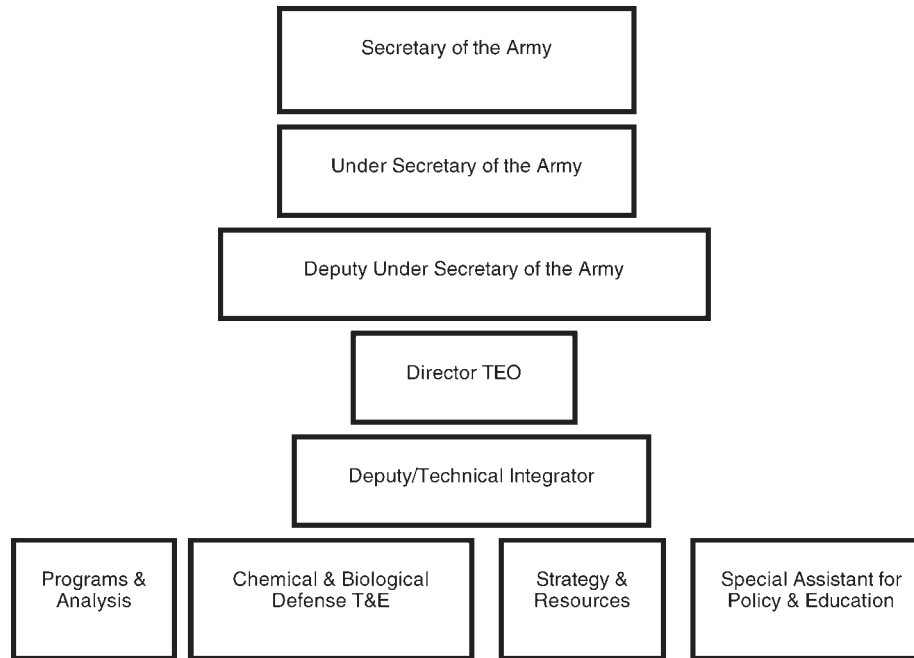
Secretary of the Army

Under Secretary of the Army

Deputy Under Secretary of the Army

Director TEO

Deputy/Technical Integrator

Programs & Analysis

Chemical & Biological Defense T&E

Strategy & Resources

Special Assistant for Policy & Education